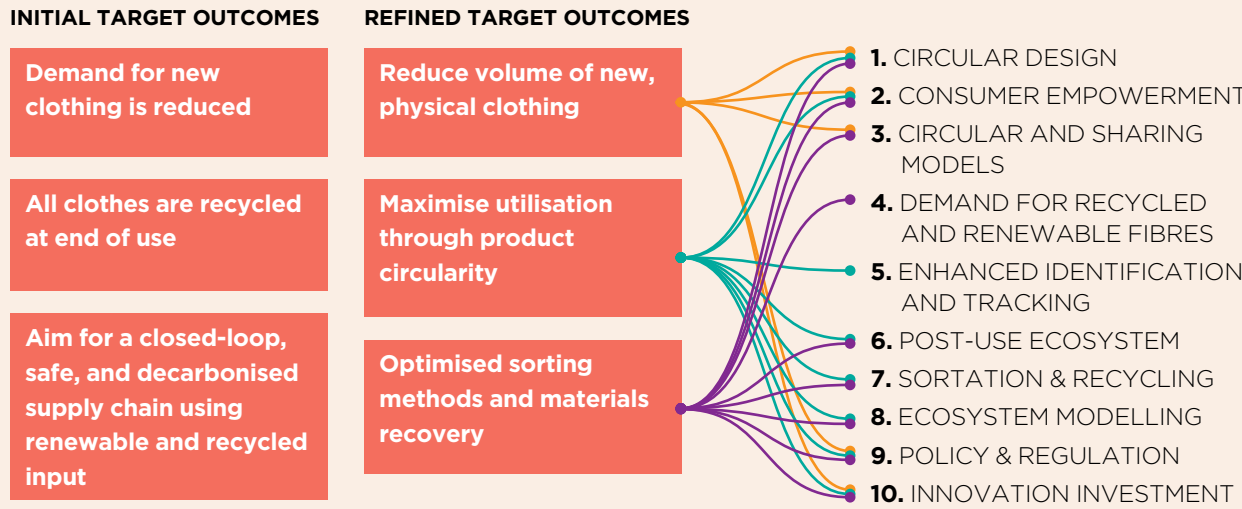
INITIAL TARGET OUTCOMES

Demand for new clothing is reduced

All clothes are recycled at end of use

Aim for a closed-loop, safe, and decarbonised supply chain using renewable and recycled input

REFINED TARGET OUTCOMES

Reduce volume of new, physical clothing

Maximise utilisation through product circularity

Optimised sorting methods and materials recovery

1. CIRCULAR DESIGN
2. CONSUMER EMPOWERMENT
3. CIRCULAR AND SHARING MODELS
4. DEMAND FOR RECYCLED AND RENEWABLE FIBRES
5. ENHANCED IDENTIFICATION AND TRACKING
6. POST-USE ECOSYSTEM
7. SORTATION & RECYCLING
8. ECOSYSTEM MODELLING
9. POLICY & REGULATION
10. INNOVATION INVESTMENT